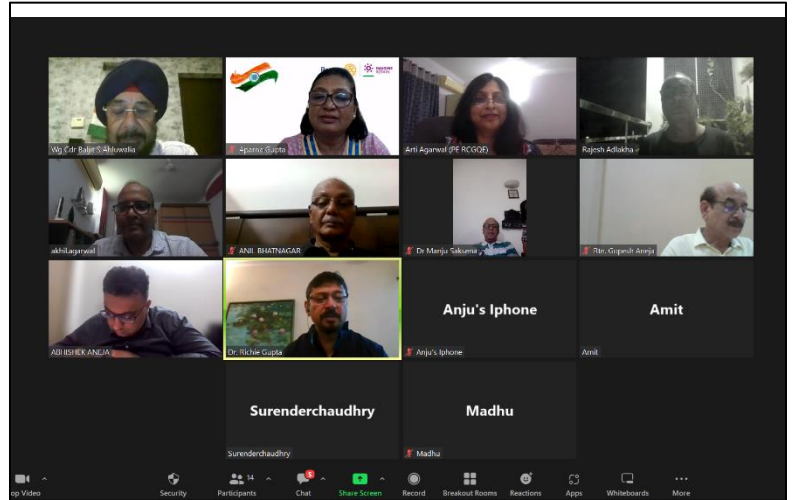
Wg Cdr Baljit S Ahluwalia

Aparna Gupta

Arti Agarwal (PF RCGOF)

Rajesh Adlakha

akhiLagarwal

ANIL BHATNAGAR

Dr Manju Saksena

Rtr. Gopesh Aneja

ABHISHEK ANEJA

Dr. Richie Gupta

Anju's Iphone

Anju's Iphone

Amit

Amit

Surenderchaudhry

Surenderchaudhry

Madhu

Madhu

op Video

Security

14 Participants

Chat

Share Screen

Record

Breakout Rooms

Reactions

Apps

Whiteboards

More